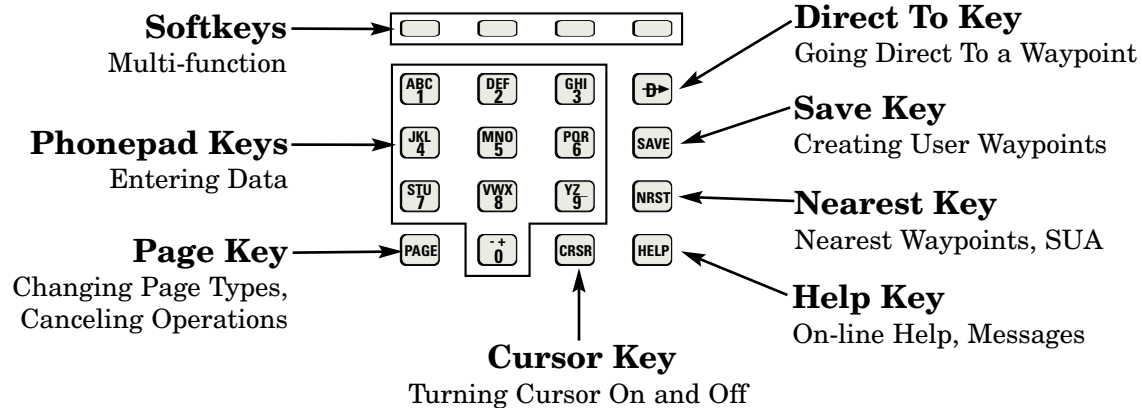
Softkeys
Multi-function

Phonepad Keys
Entering Data

Page Key
Changing Page Types, Canceling Operations

ABC 1
DEF 2
GHI 3
JKL 4
MNO 5
PQR 6
STU 7
VWX 8
YZ 9
PAGE
- + 0
CRSR
D→
SAVE
NRST
HELP

Direct To Key
Going Direct To a Waypoint

Save Key
Creating User Waypoints

Nearest Key
Nearest Waypoints, SUA

Help Key
On-line Help, Messages

Cursor Key
Turning Cursor On and Off